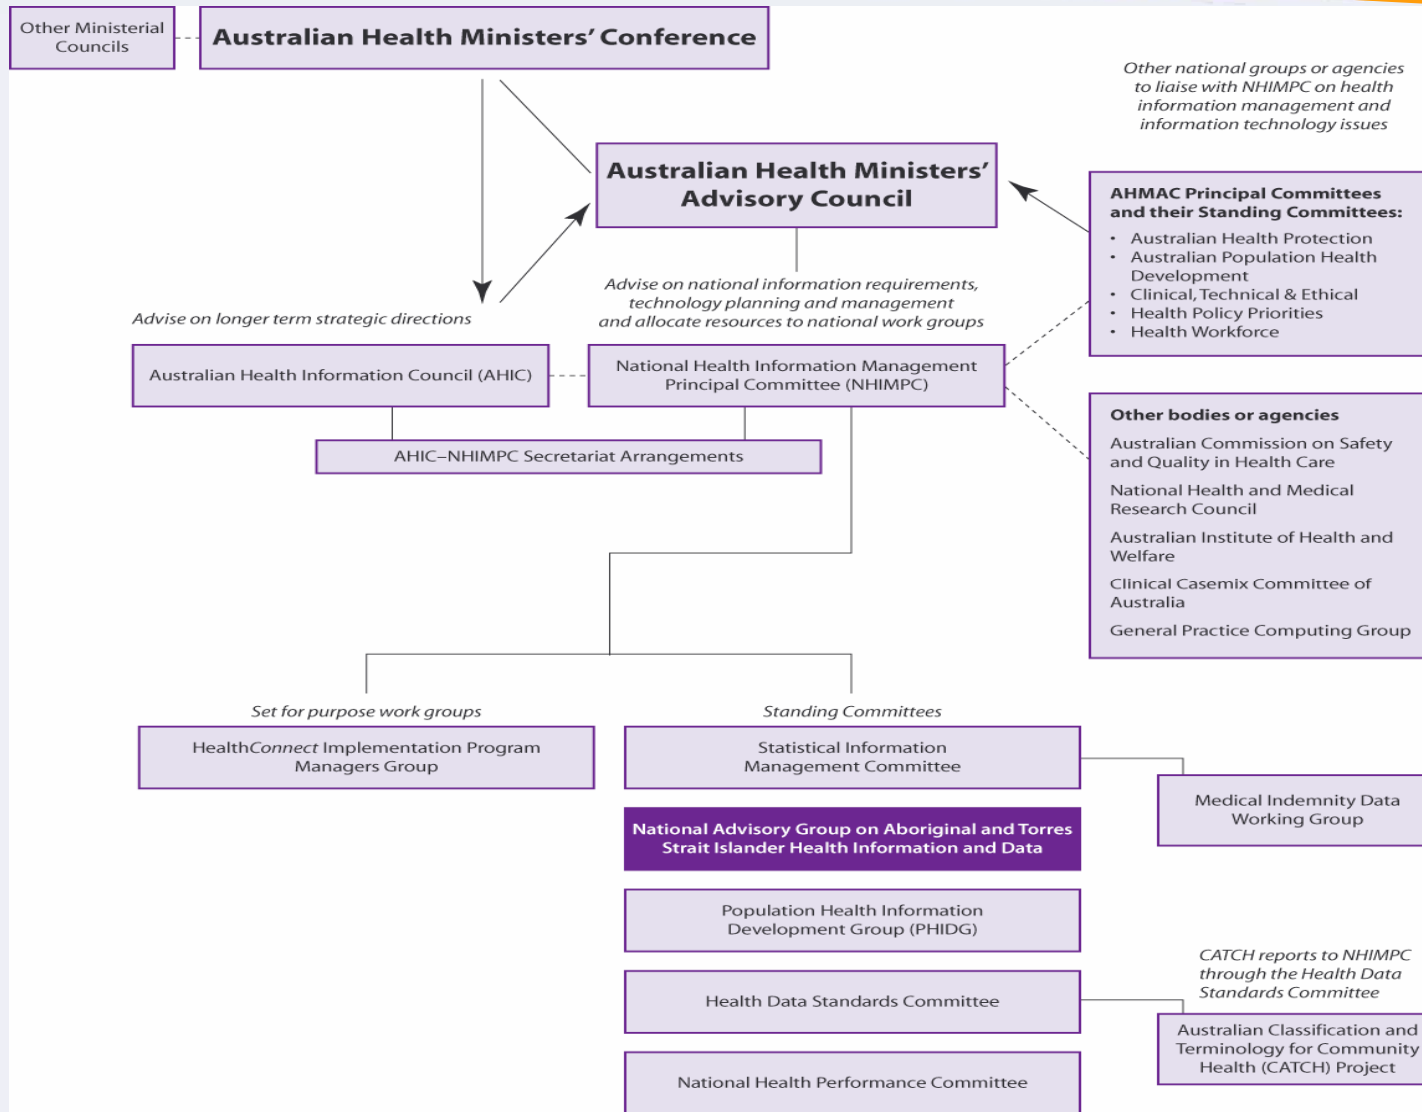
Other Ministerial Councils

Australian Health Ministers' Conference

Other national groups or agencies to liaise with NHIMPC on health information management and information technology issues

Australian Health Ministers' Advisory Council

AHMAC Principal Committees and their Standing Committees:
• Australian Health Protection
• Australian Population Health Development
• Clinical, Technical & Ethical
• Health Policy Priorities
• Health Workforce

Advise on longer term strategic directions

Advise on national information requirements, technology planning and management and allocate resources to national work groups

Australian Health Information Council (AHIC)

National Health Information Management Principal Committee (NHIMPC)

AHIC–NHIMPC Secretariat Arrangements

Other bodies or agencies
Australian Commission on Safety and Quality in Health Care
National Health and Medical Research Council
Australian Institute of Health and Welfare
Clinical Casemix Committee of Australia
General Practice Computing Group

Set for purpose work groups

HealthConnect Implementation Program Managers Group

Standing Committees

Statistical Information Management Committee

Medical Indemnity Data Working Group

National Advisory Group on Aboriginal and Torres Strait Islander Health Information and Data

Population Health Information Development Group (PHIDG)

CATCH reports to NHIMPC through the Health Data Standards Committee

Health Data Standards Committee

Australian Classification and Terminology for Community Health (CATCH) Project

National Health Performance Committee